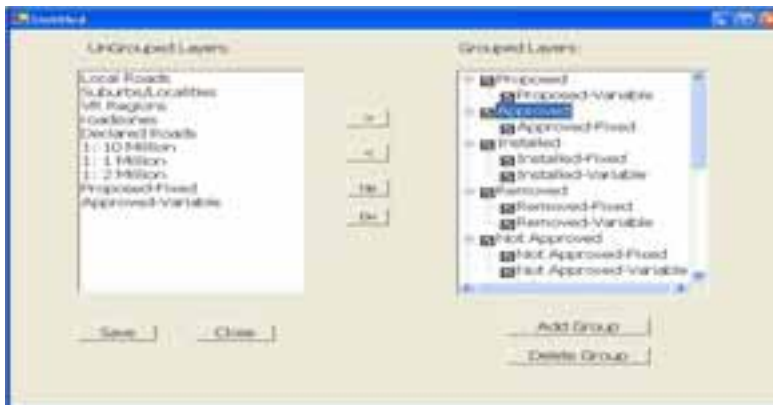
Untitled

UnGrouped Layers

Local Roads
Suburbs/Localities
VR Regions
Roadzones
Declared Roads
1 : 10 Million
1 : 1 Million
1 : 2 Million
Proposed-Fixed
Approved-Variable

>
<
Up
Dn

Grouped Layers

Proposed
Proposed-Variable
Approved
Approved-Fixed
Installed
Installed-Fixed
Installed-Variable
Removed
Removed-Fixed
Removed-Variable
Not Approved
Not Approved-Fixed
Not Approved-Variable

Save
Close

Add Group
Delete Group